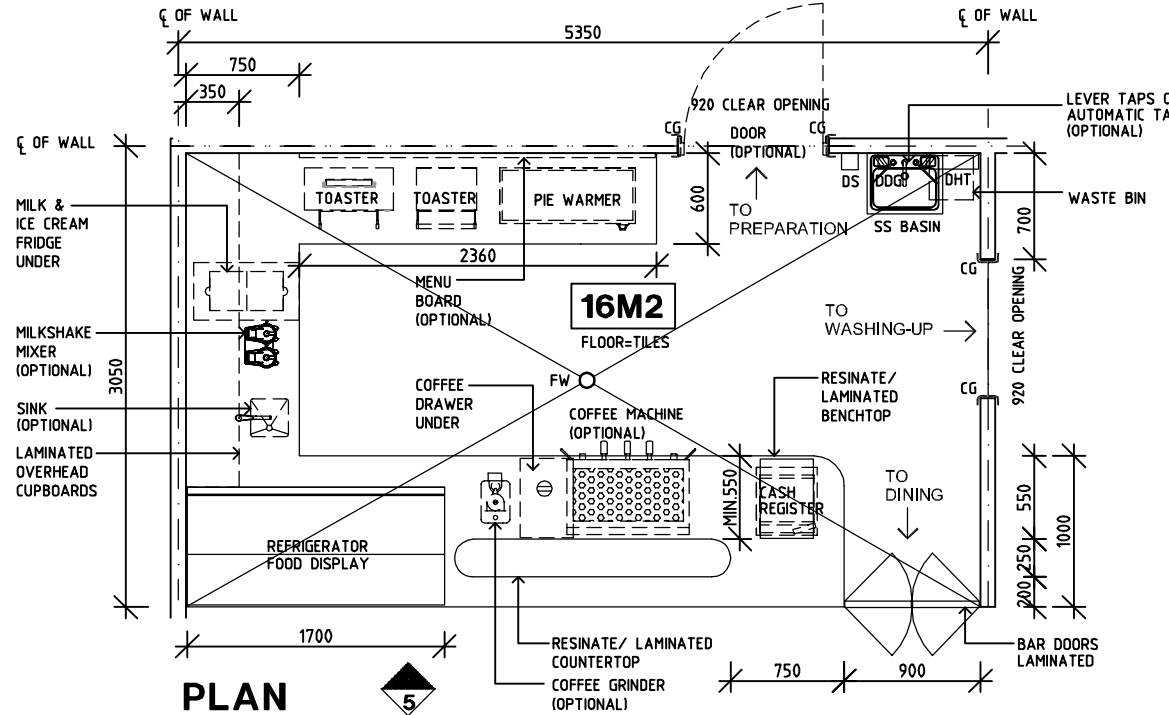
℄ OF WALL
℄ OF WALL
5350
750
350
920 CLEAR OPENING
LEVER TAPS O
AUTOMATIC TA
(OPTIONAL)
℄ OF WALL
CG
DOOR
(OPTIONAL)
CG
DS
DDG
DHT
WASTE BIN
MILK &
ICE CREAM
FRIDGE
UNDER
TOASTER
TOASTER
PIE WARMER
600
TO
PREPARATION
SS BASIN
700
2360
CG
MENU
BOARD
(OPTIONAL)
16M2
FLOOR=TILES
TO
WASHING-UP
MILKSHAKE
MIXER
(OPTIONAL)
3050
920 CLEAR OPENING
FW
RESINATE/
LAMINATED
BENCHTOP
SINK
(OPTIONAL)
COFFEE
DRAWER
UNDER
COFFEE MACHINE
(OPTIONAL)
CG
LAMINATED
OVERHEAD
CUPBOARDS
MIN.550
CASH
REGISTER
TO
DINING
550
1000
250
200
REFRIGERATOR
FOOD DISPLAY
1700
RESINATE/ LAMINATED
COUNTERTOP
BAR DOORS
LAMINATED
750
900
PLAN
5
COFFEE GRINDER
(OPTIONAL)